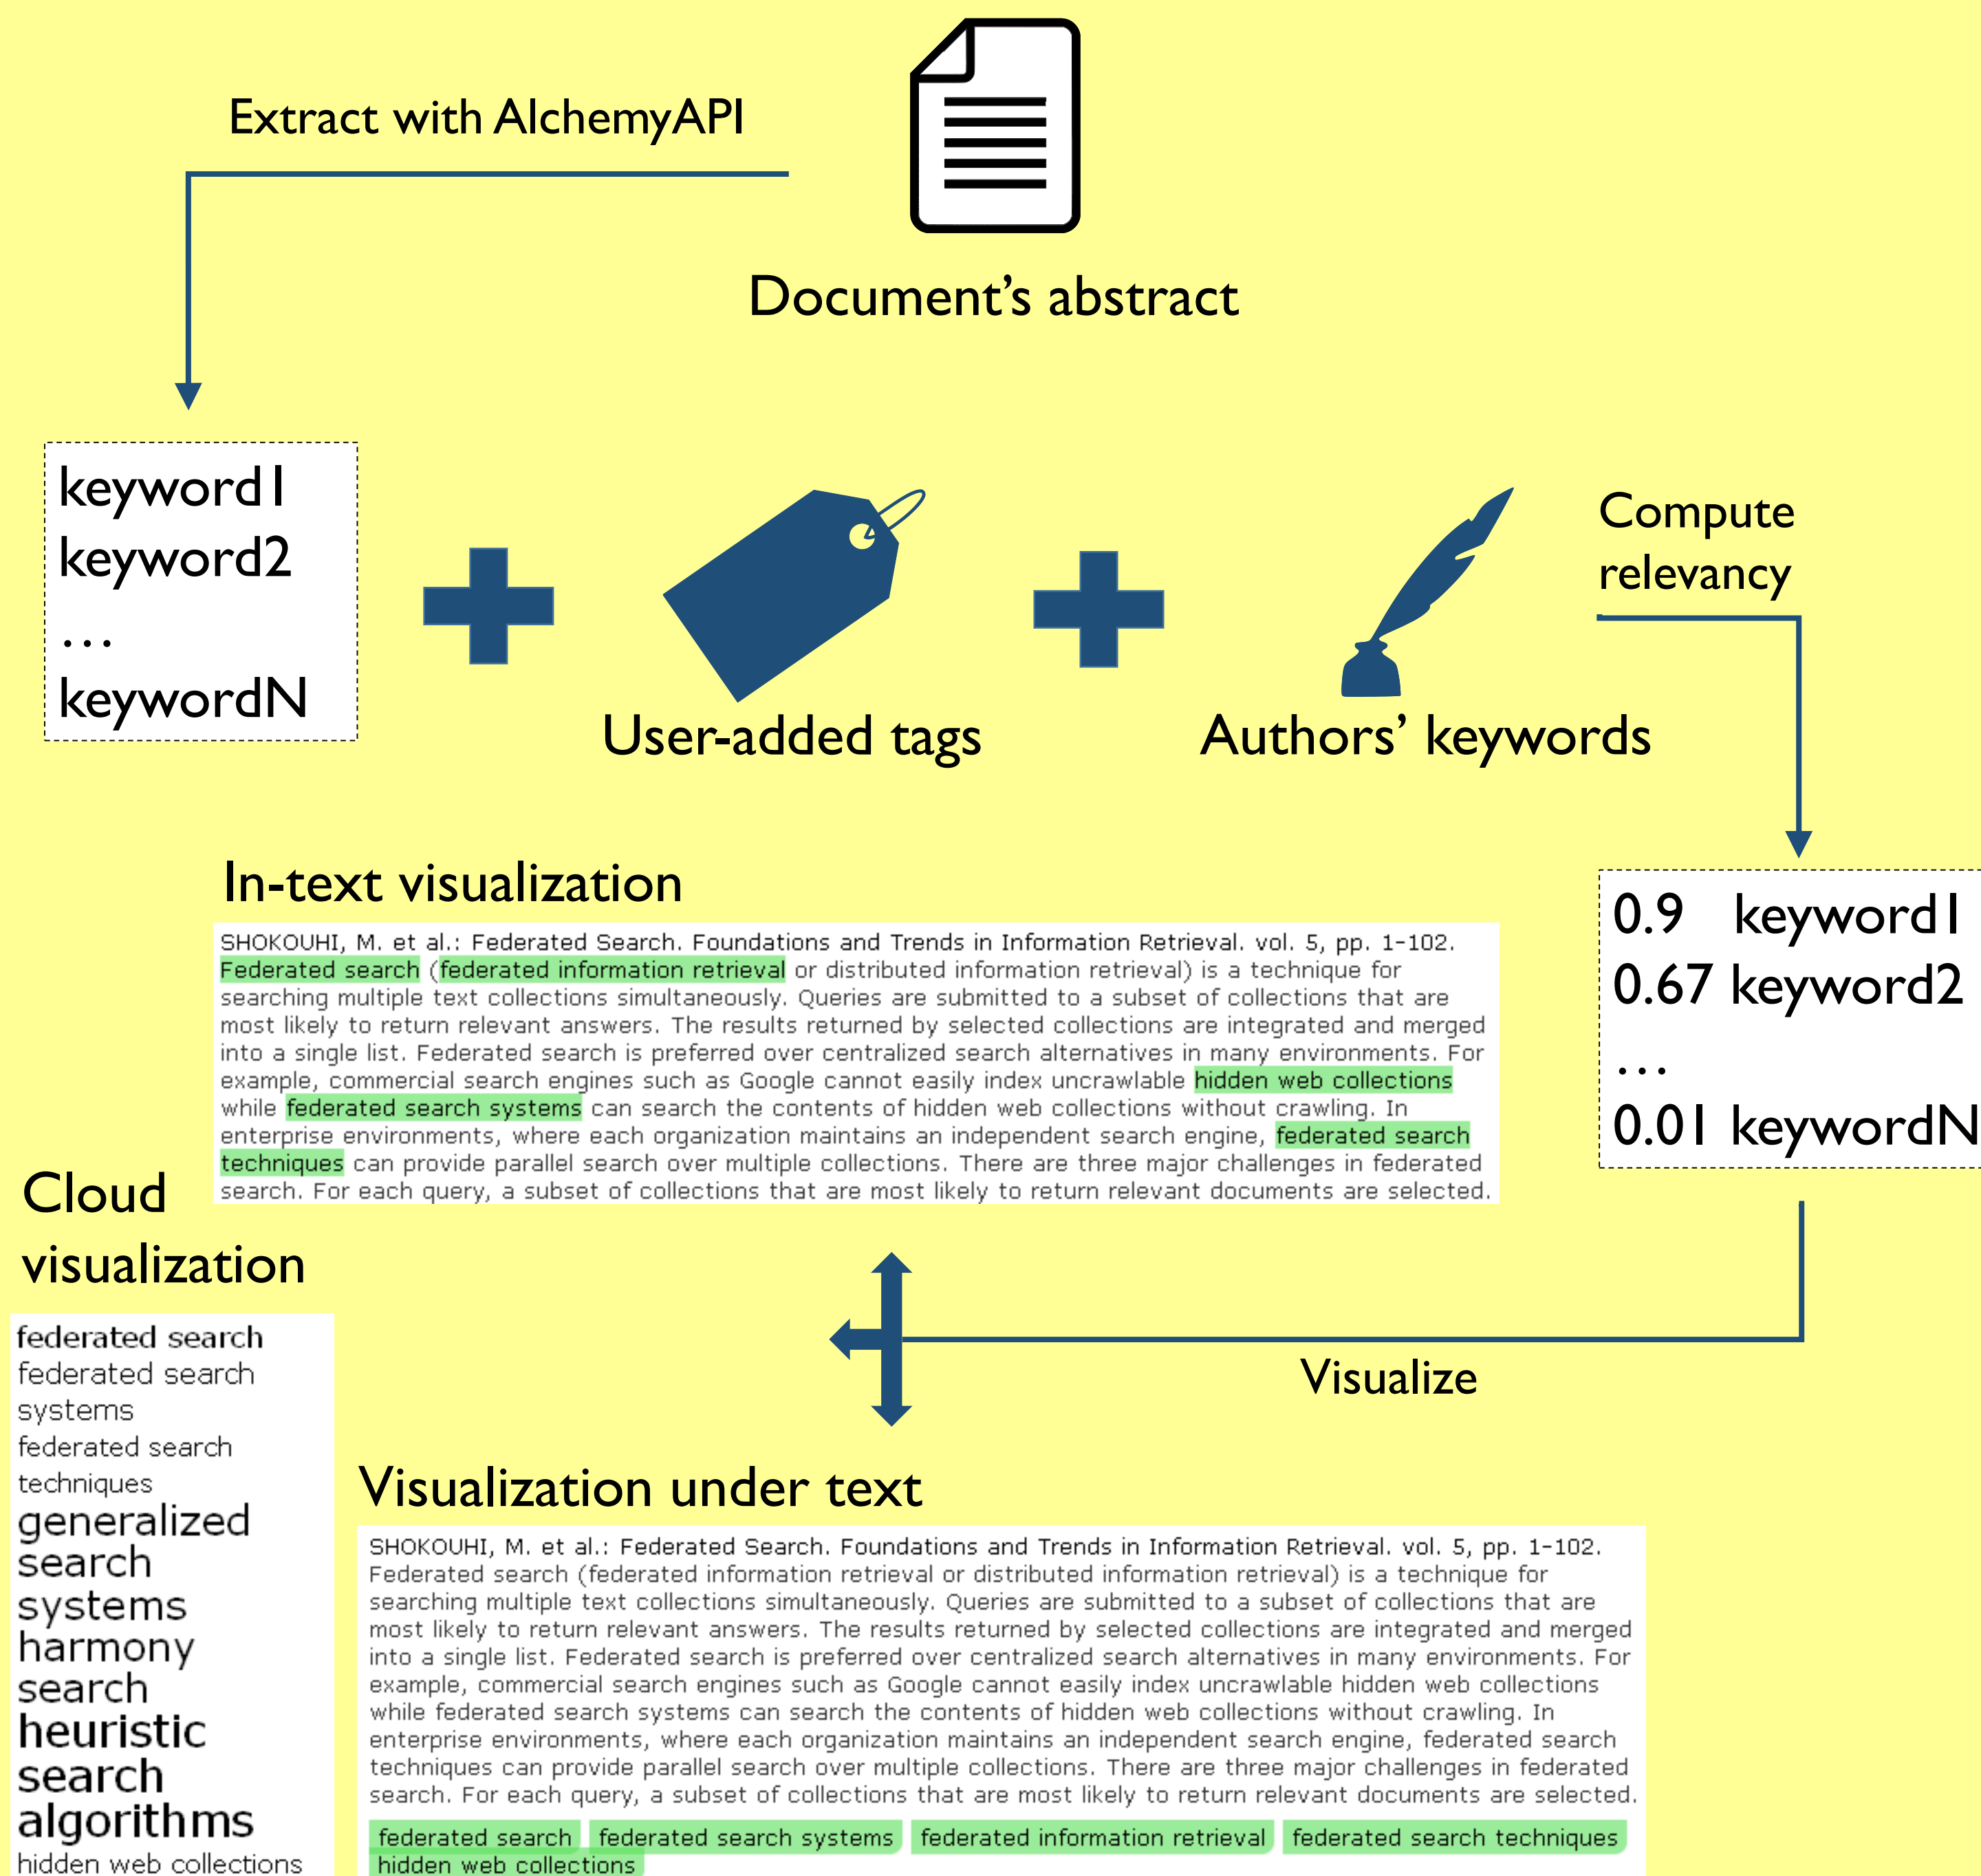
Extract with AlchemyAPI

Document's abstract

keyword1
keyword2
...
keywordN

User-added tags

Authors' keywords

Compute relevancy

0.9 keyword1
0.67 keyword2
...
0.01 keywordN

In-text visualization

SHOKOUHI, M. et al.: Federated Search. Foundations and Trends in Information Retrieval. vol. 5, pp. 1-102. Federated search (federated information retrieval or distributed information retrieval) is a technique for searching multiple text collections simultaneously. Queries are submitted to a subset of collections that are most likely to return relevant answers. The results returned by selected collections are integrated and merged into a single list. Federated search is preferred over centralized search alternatives in many environments. For example, commercial search engines such as Google cannot easily index uncrawlable hidden web collections while federated search systems can search the contents of hidden web collections without crawling. In enterprise environments, where each organization maintains an independent search engine, federated search techniques can provide parallel search over multiple collections. There are three major challenges in federated search. For each query, a subset of collections that are most likely to return relevant documents are selected.

Cloud visualization

federated search
federated search systems
federated search techniques
generalized search systems
harmony search
heuristic search algorithms
hidden web collections

Visualize

Visualization under text

SHOKOUHI, M. et al.: Federated Search. Foundations and Trends in Information Retrieval. vol. 5, pp. 1-102. Federated search (federated information retrieval or distributed information retrieval) is a technique for searching multiple text collections simultaneously. Queries are submitted to a subset of collections that are most likely to return relevant answers. The results returned by selected collections are integrated and merged into a single list. Federated search is preferred over centralized search alternatives in many environments. For example, commercial search engines such as Google cannot easily index uncrawlable hidden web collections while federated search systems can search the contents of hidden web collections without crawling. In enterprise environments, where each organization maintains an independent search engine, federated search techniques can provide parallel search over multiple collections. There are three major challenges in federated search. For each query, a subset of collections that are most likely to return relevant documents are selected.

federated search federated search systems federated information retrieval federated search techniques hidden web collections